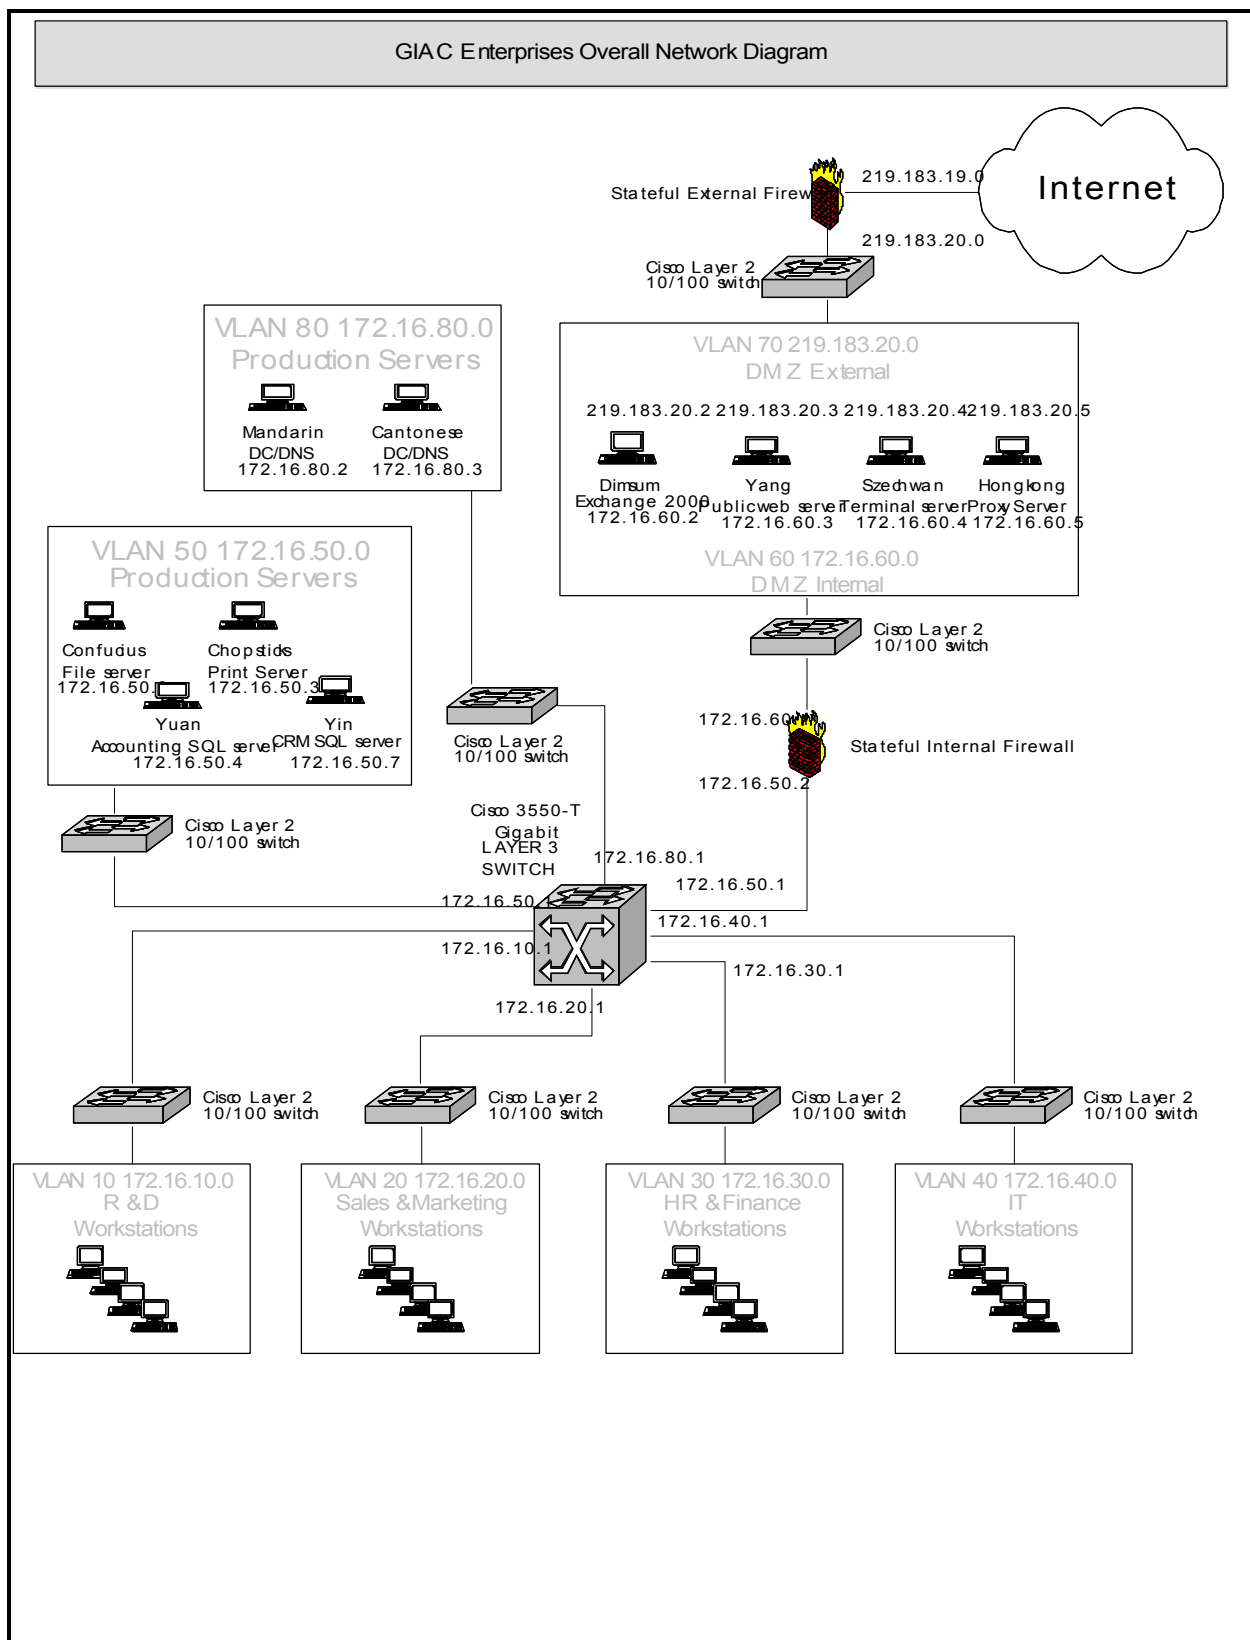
GIAC Enterprises Overall Network Diagram

Internet

Stateful External Firew

219.183.19.0

219.183.20.0

Cisco Layer 2
10/100 switch

VLAN 80 172.16.80.0
Production Servers

Mandarin
DC/DNS
172.16.80.2

Cantonese
DC/DNS
172.16.80.3

VLAN 70 219.183.20.0
DMZ External

219.183.20.2 219.183.20.3 219.183.20.4219.183.20.5

Dimsum
Exchange 2000
172.16.60.2

Yang
Publicweb server
172.16.60.3

Szechwan
Terminal server
172.16.60.4

Hongkong
Proxy Server
172.16.60.5

VLAN 60 172.16.60.0
DMZ Internal

Cisco Layer 2
10/100 switch

VLAN 50 172.16.50.0
Production Servers

Confucius
File server
172.16.50.

Chopsticks
Print Server
172.16.50.3

Yuan
Accounting SQL server
172.16.50.4

Yin
CRM SQL server
172.16.50.7

Cisco Layer 2
10/100 switch

172.16.60

Stateful Internal Firewall

172.16.50.2

Cisco Layer 2
10/100 switch

Cisco 3550-T
Gigabit
LAYER 3
SWITCH

172.16.80.1

172.16.50.1

172.16.50

172.16.40.1

172.16.10.1

172.16.30.1

172.16.20.1

Cisco Layer 2
10/100 switch

Cisco Layer 2
10/100 switch

Cisco Layer 2
10/100 switch

Cisco Layer 2
10/100 switch

VLAN 10 172.16.10.0
R &D
Workstations

VLAN 20 172.16.20.0
Sales &Marketing
Workstations

VLAN 30 172.16.30.0
HR &Finance
Workstations

VLAN 40 172.16.40.0
IT
Workstations